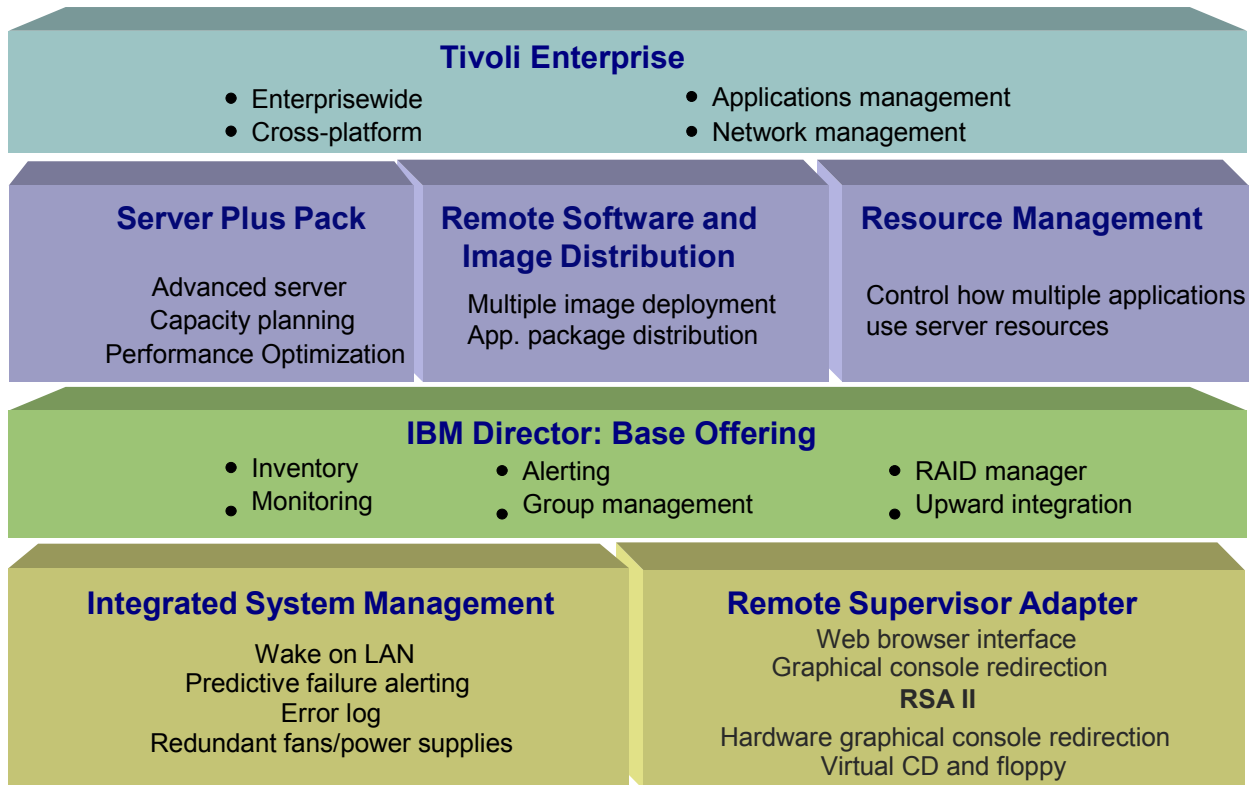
Tivoli Enterprise

- Enterprisewide
- Cross-platform
- Applications management
- Network management

Server Plus Pack

Advanced server
Capacity planning
Performance Optimization

Remote Software and Image Distribution

Multiple image deployment
App. package distribution

Resource Management

Control how multiple applications use server resources

IBM Director: Base Offering

- Inventory
- Monitoring
- Alerting
- Group management
- RAID manager
- Upward integration

Integrated System Management

Wake on LAN
Predictive failure alerting
Error log
Redundant fans/power supplies

Remote Supervisor Adapter

Web browser interface
Graphical console redirection

RSA II

Hardware graphical console redirection
Virtual CD and floppy